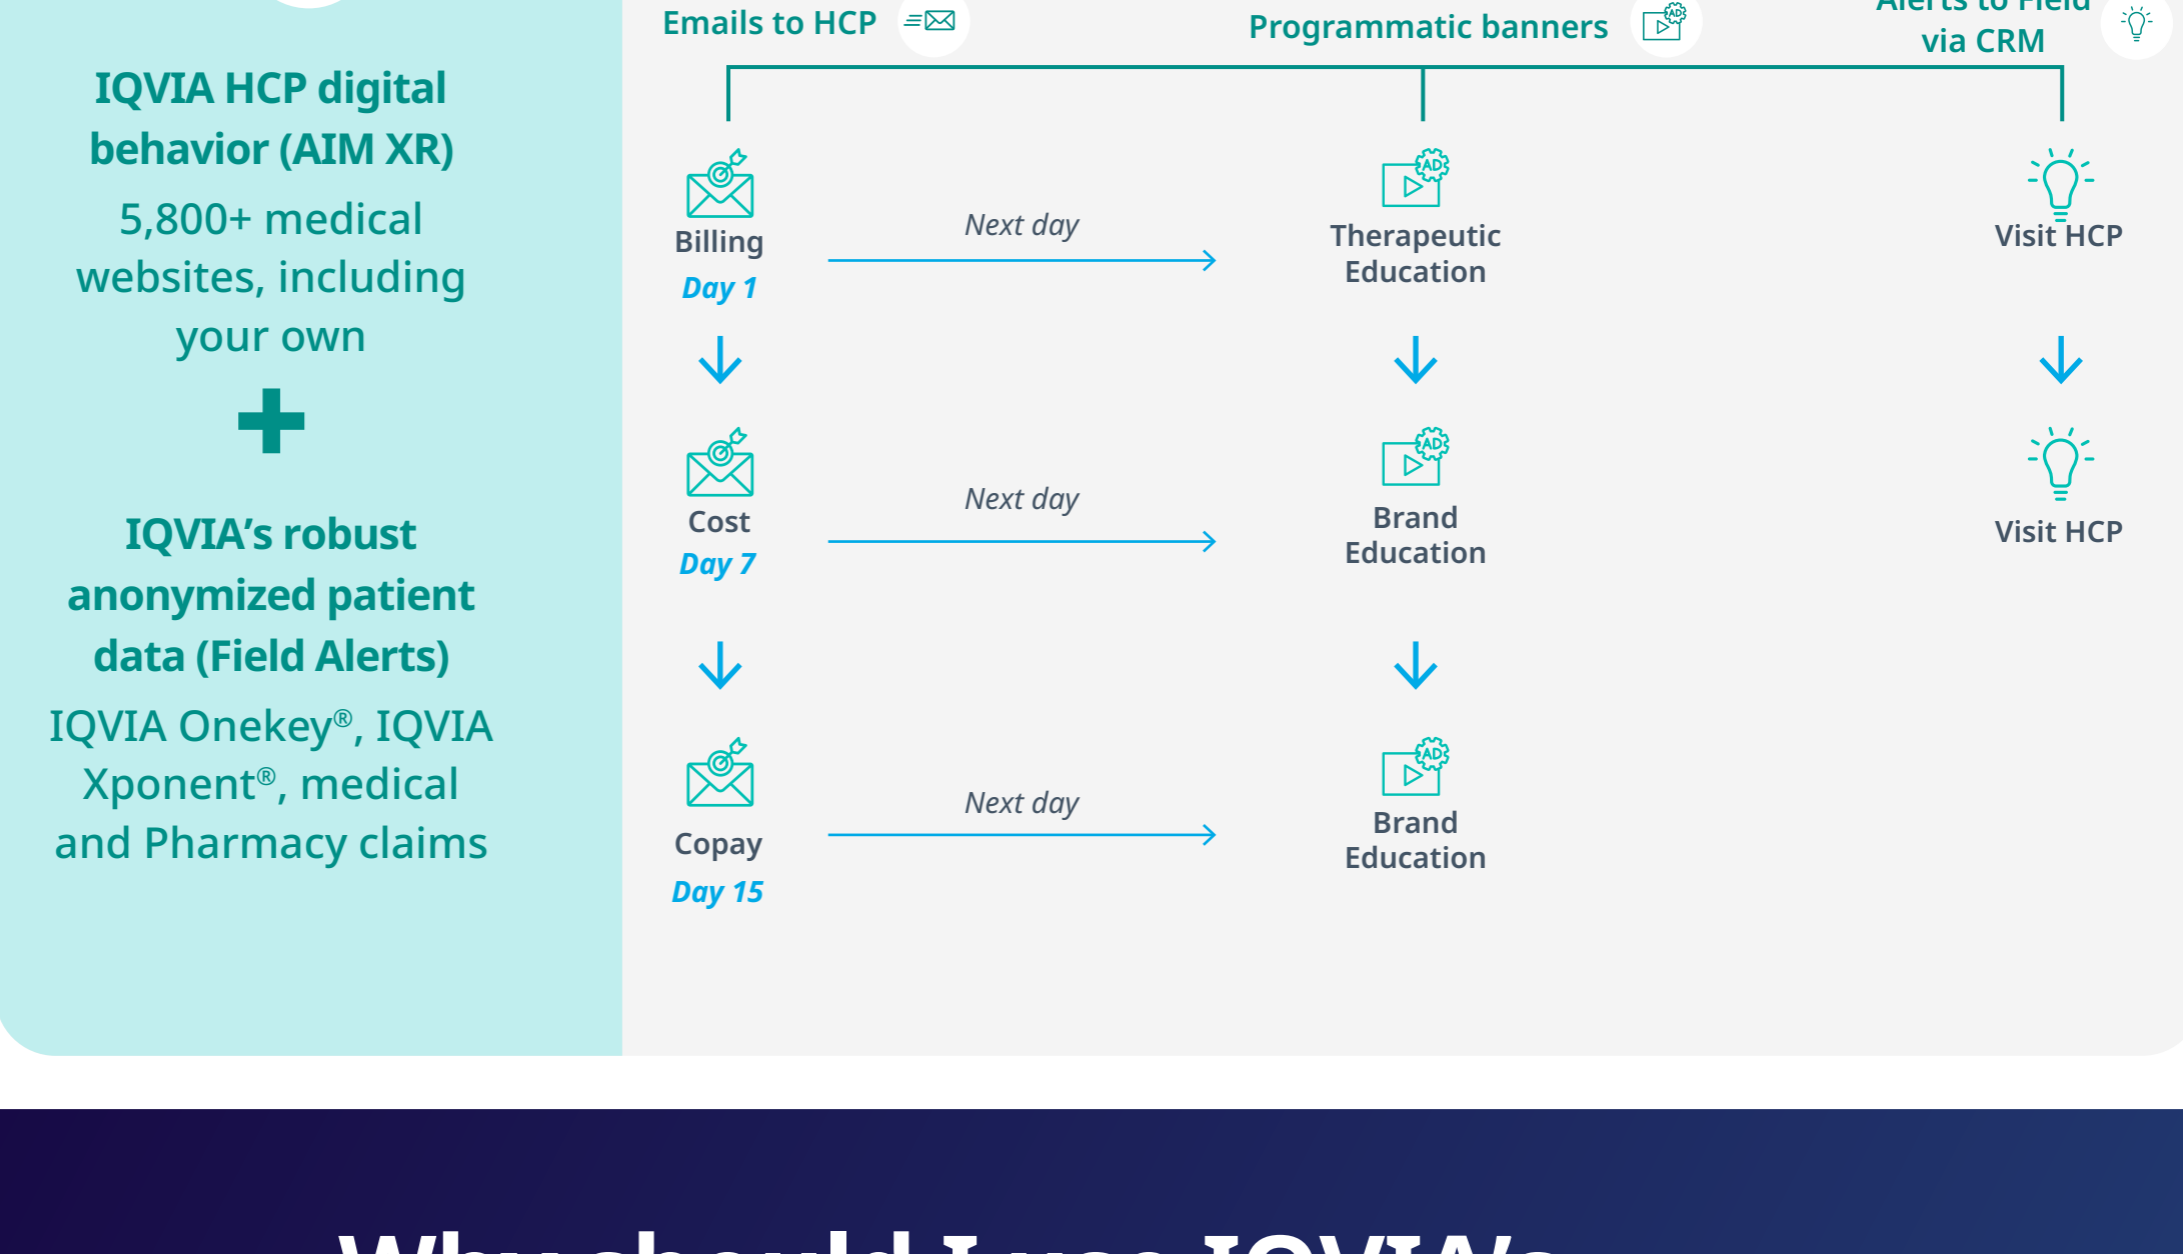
IQVIA HCP digital behavior (AIM XR)

5,800+ medical websites, including your own

+

IQVIA's robust anonymized patient data (Field Alerts)

IQVIA Onekey®, IQVIA Xponent®, medical and Pharmacy claims

Emails to HCP

Programmatic banners

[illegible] via CRM

Billing
Day 1

Next day

Therapeutic Education

Visit HCP

Cost
Day 7

Next day

Brand Education

Visit HCP

Copay
Day 15

Next day

Brand Education

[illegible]